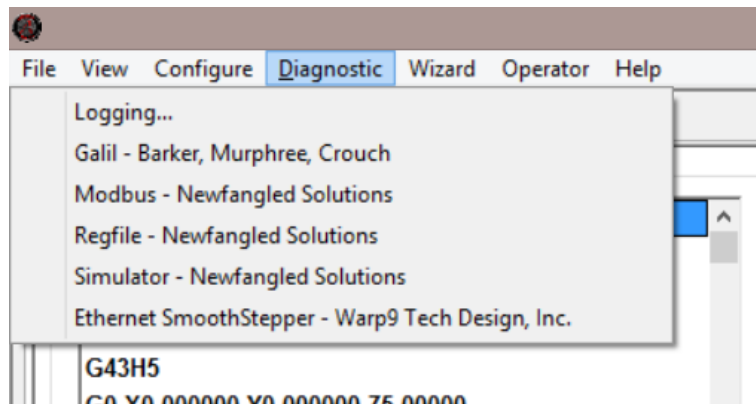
File View Configure Diagnostic Wizard Operator Help

Logging...
Galil - Barker, Murphree, Crouch
Modbus - Newfangled Solutions
Regfile - Newfangled Solutions
Simulator - Newfangled Solutions
Ethernet SmoothStepper - Warp9 Tech Design, Inc.

G43H5
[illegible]